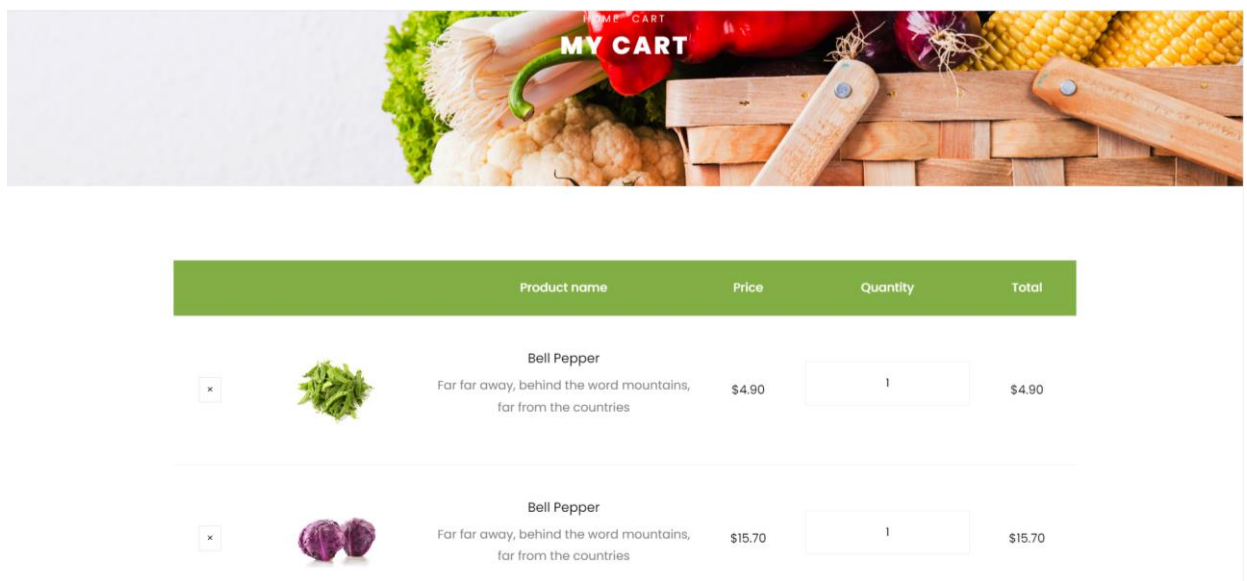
HOME CART

MY CART

| | | Product name | Price | Quantity | Total |
|---|---|---|---|---|---|
| × | | Bell Pepper<br>Far far away, behind the word mountains, far from the countries | $4.90 | 1 | $4.90 |
| × | | Bell Pepper<br>Far far away, behind the word mountains, far from the countries | $15.70 | 1 | $15.70 |